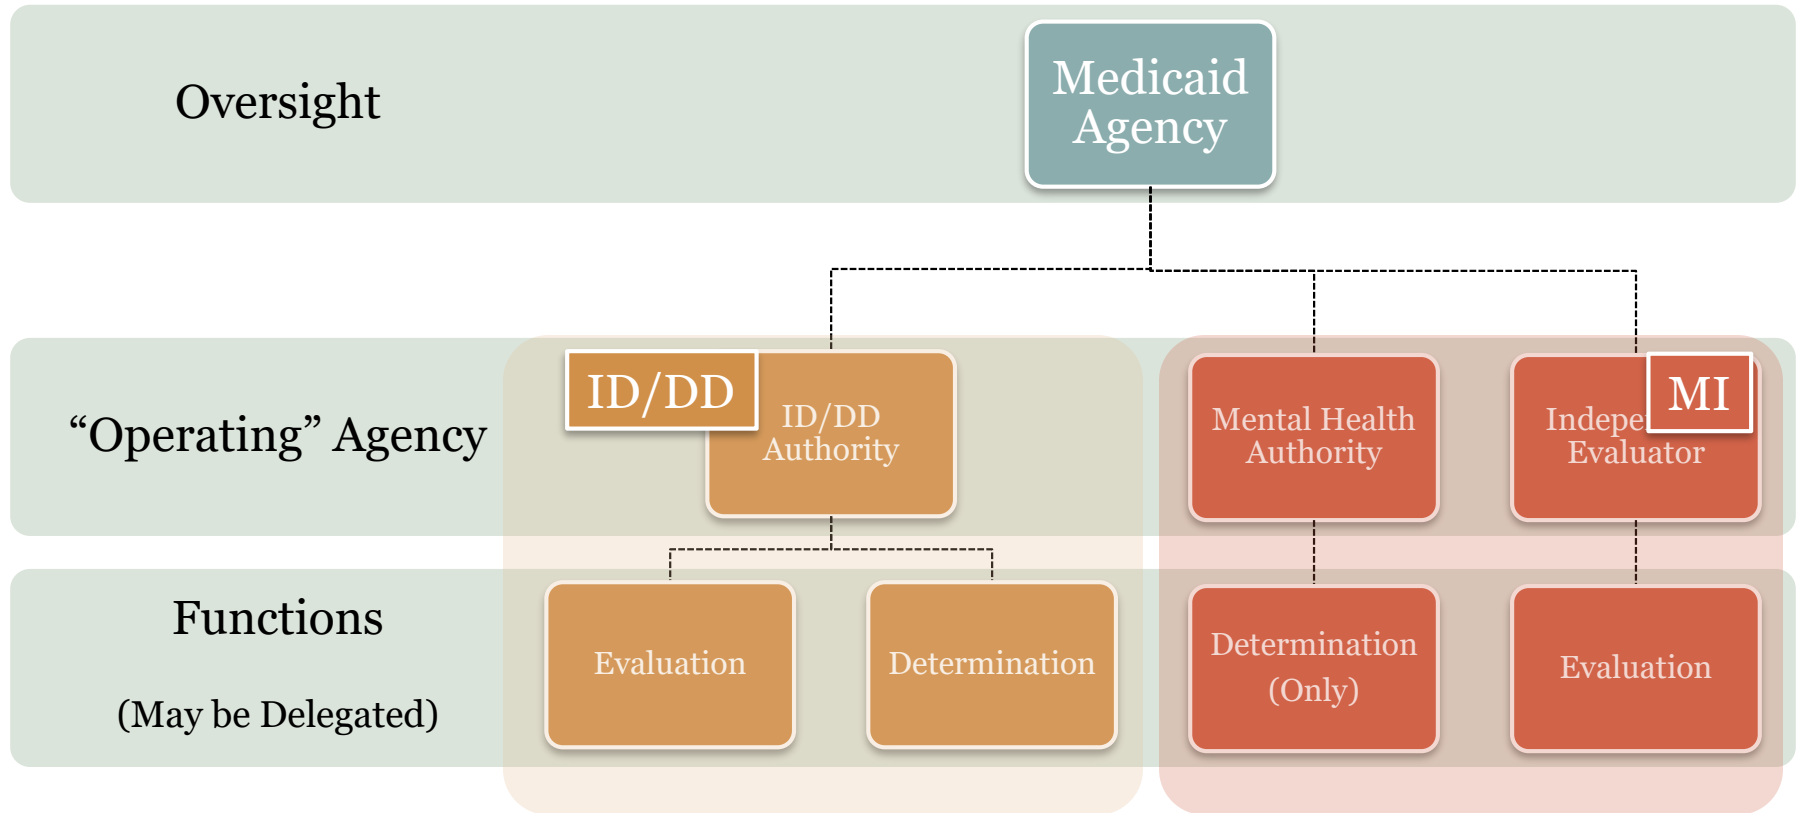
Oversight

Medicaid Agency

“Operating” Agency

ID/DD

ID/DD Authority

Mental Health Authority

MI

Indepe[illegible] Evaluator

Functions

(May be Delegated)

Evaluation

Determination

Determination (Only)

Evaluation